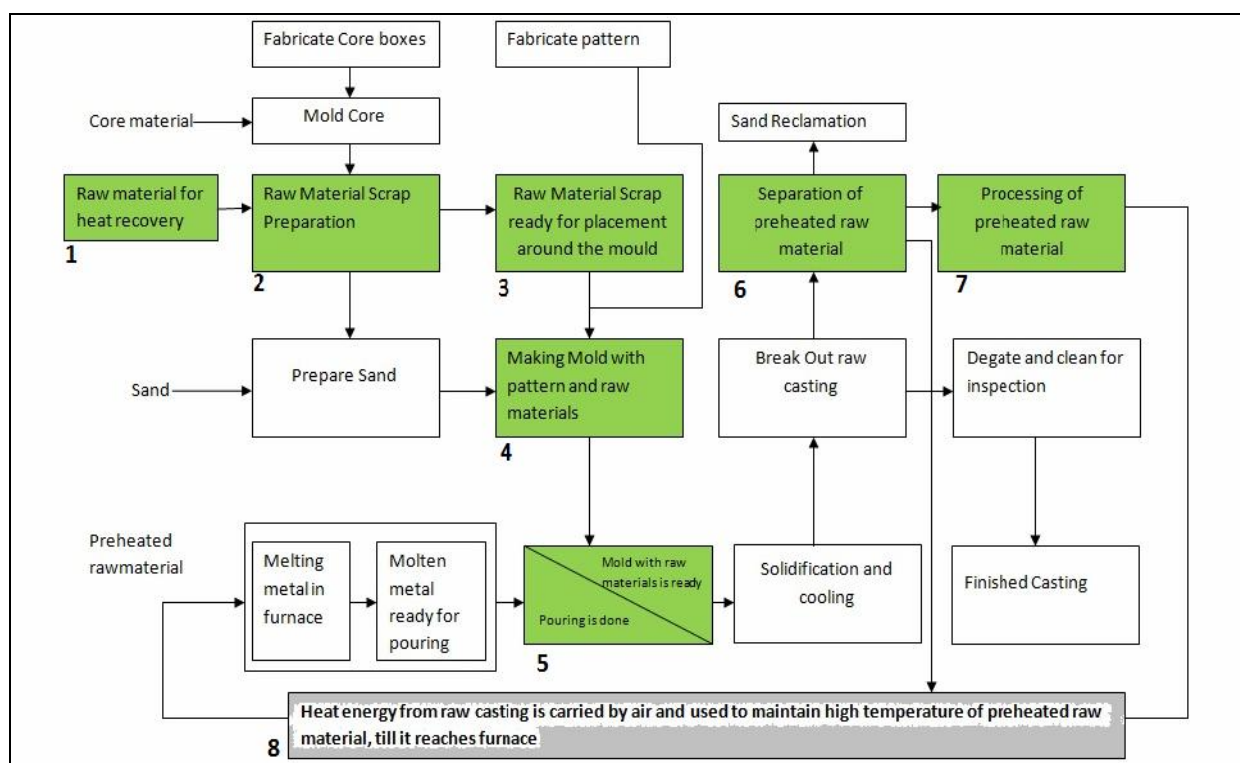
Fabricate Core boxes

Fabricate pattern

Core material

Mold Core

Sand Reclamation

Raw material for heat recovery

1

Raw Material Scrap Preparation

2

Raw Material Scrap ready for placement around the mould

3

Separation of preheated raw material

6

Processing of preheated raw material

7

Sand

Prepare Sand

Making Mold with pattern and raw materials

4

Break Out raw casting

Degate and clean for inspection

Preheated rawmaterial

Melting metal in furnace

Molten metal ready for pouring

Mold with raw materials is ready

Pouring is done

5

Solidification and cooling

Finished Casting

Heat energy from raw casting is carried by air and used to maintain high temperature of preheated raw material, till it reaches furnace

8